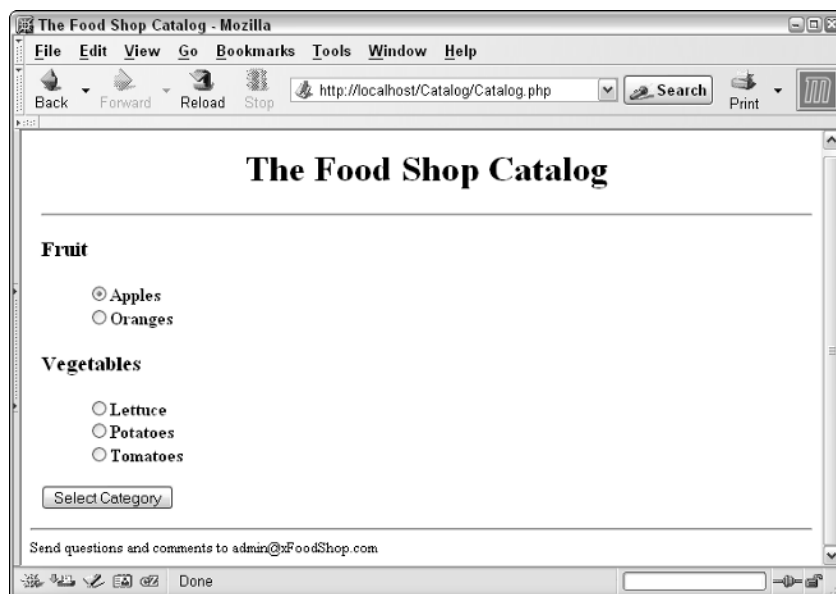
The Food Shop Catalog - Mozilla

File Edit View Go Bookmarks Tools Window Help

Back Forward Reload Stop http://localhost/Catalog/Catalog.php Search Print

The Food Shop Catalog

Fruit

Apples
Oranges

Vegetables

Lettuce
Potatoes
Tomatoes

Select Category

Send questions and comments to admin@xFoodShop.com

Done